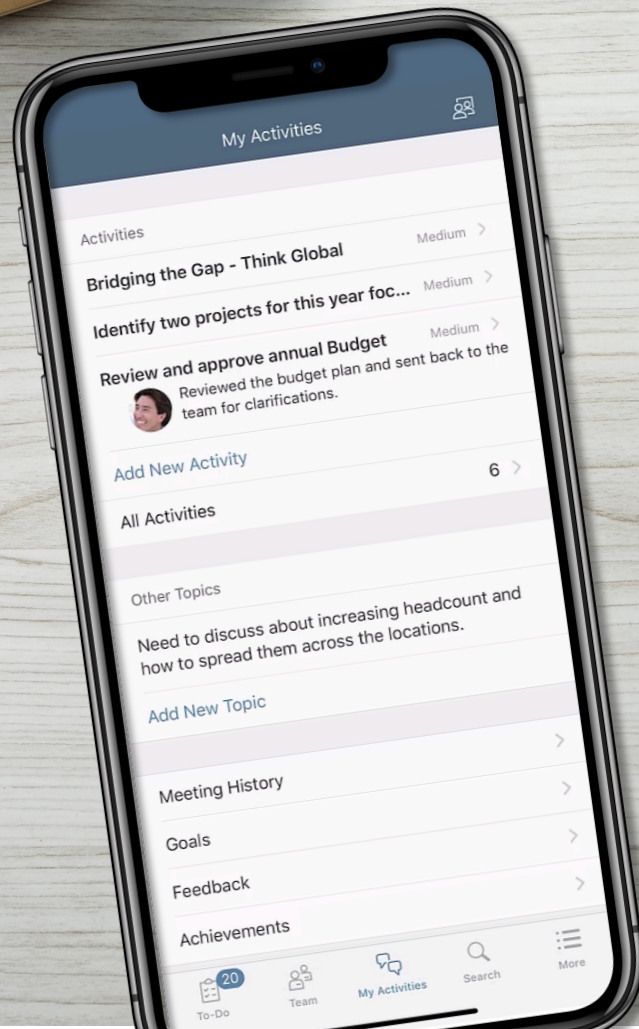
My Activities

Activities

Bridging the Gap - Think Global
Medium

Identify two projects for this year foc...
Medium

Review and approve annual Budget
Medium

Reviewed the budget plan and sent back to the team for clarifications.

Add New Activity

All Activities
6

Other Topics

Need to discuss about increasing headcount and how to spread them across the locations.

Add New Topic

Meeting History

Goals

Feedback

Achievements

20
To-Do

Team

My Activities

Search

More